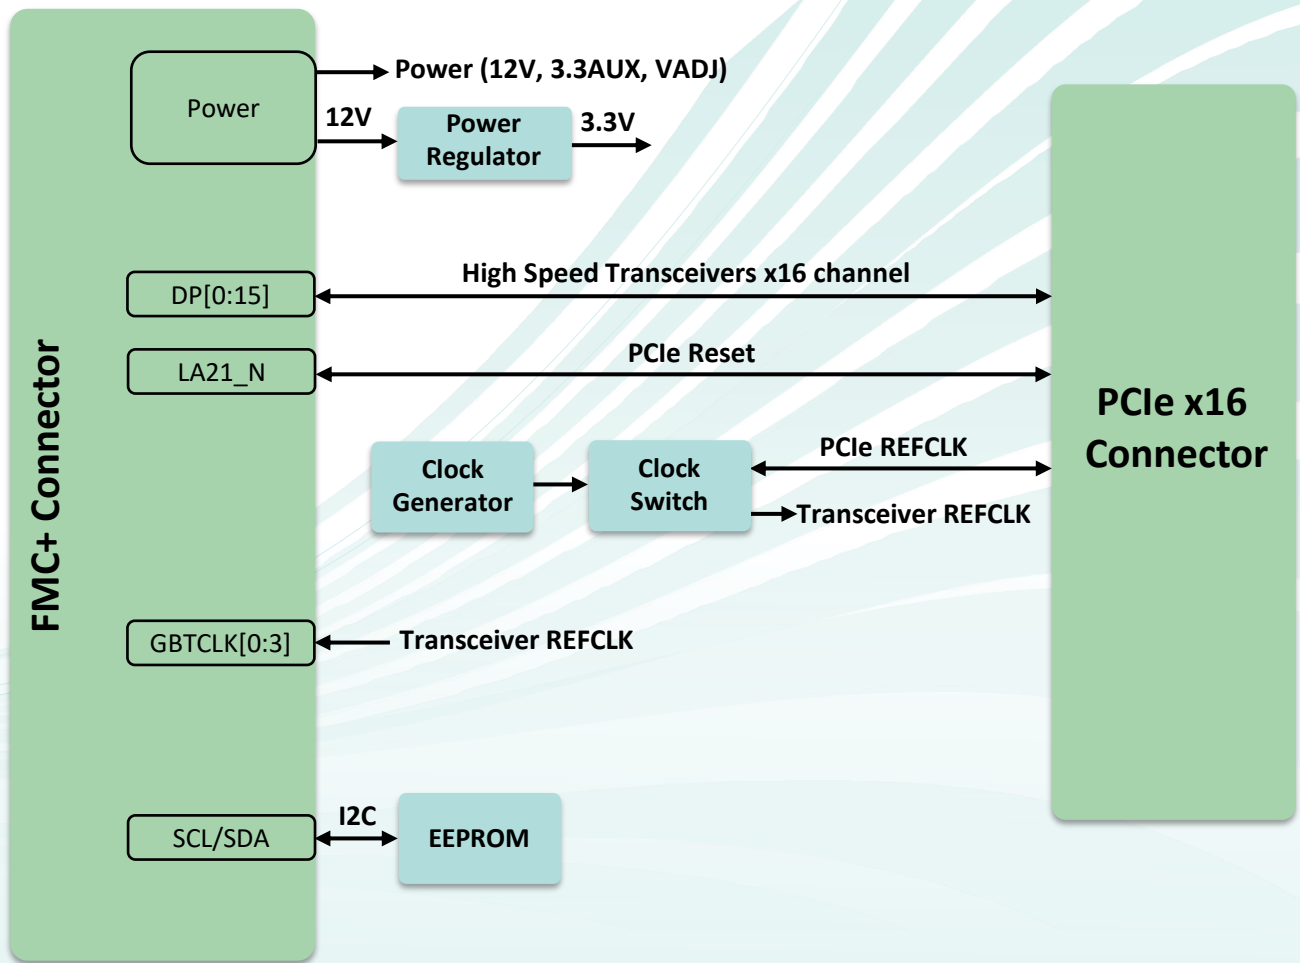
FMC+ Connector

Power

Power (12V, 3.3AUX, VADJ)

12V

Power Regulator

3.3V

DP[0:15]

High Speed Transceivers x16 channel

LA21_N

PCIe Reset

Clock Generator

Clock Switch

PCIe REFCLK

Transceiver REFCLK

GBTCLK[0:3]

Transceiver REFCLK

SCL/SDA

I2C

EEPROM

PCIe x16 Connector